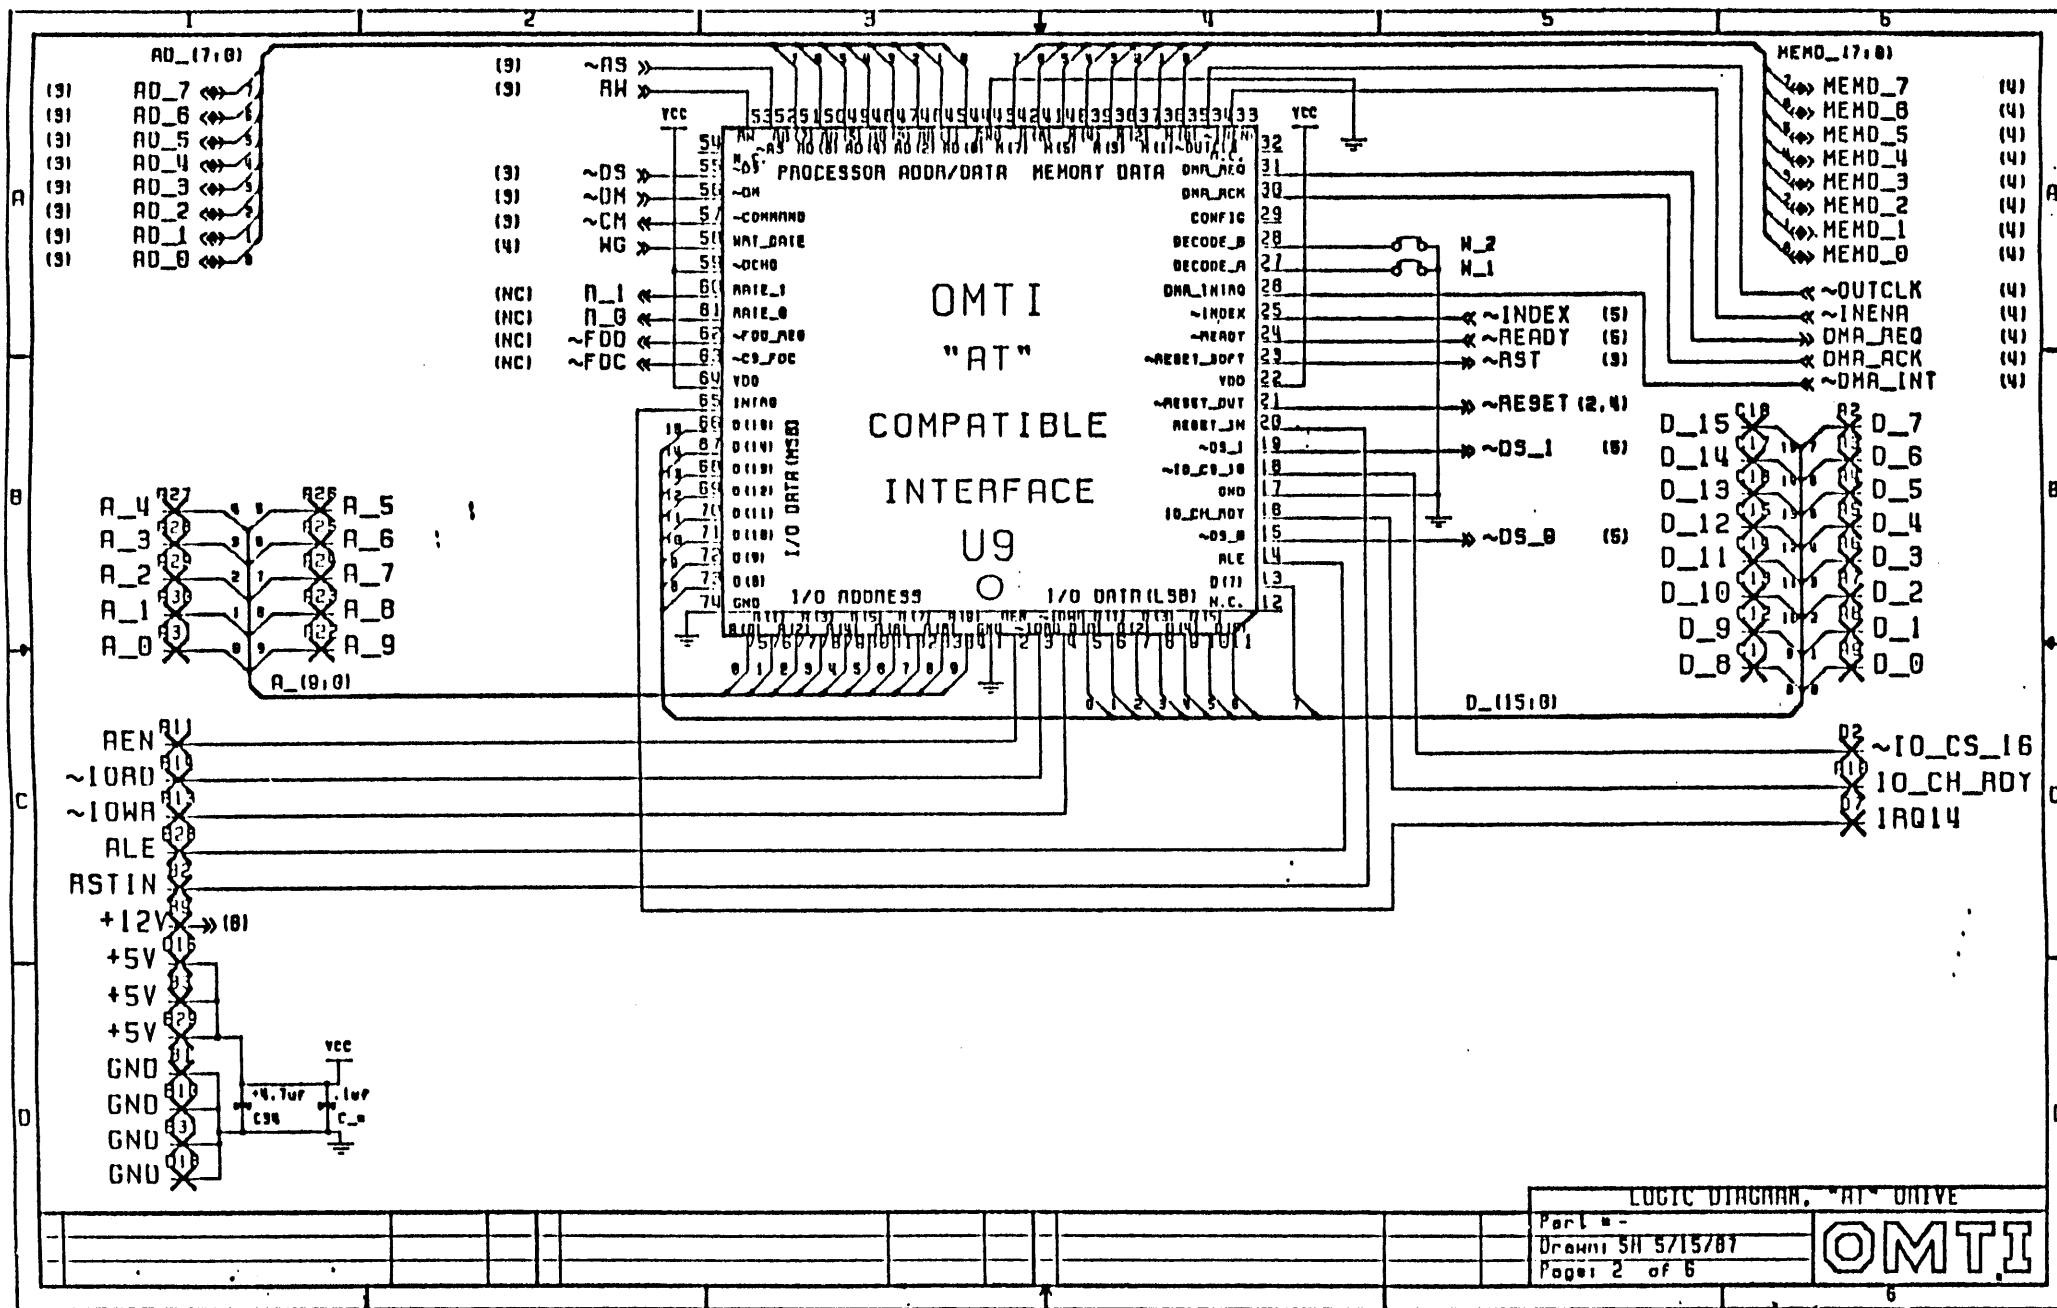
1 2 3 4 5 6

AD_(7:0)
(3) AD_7
(3) AD_6
(3) AD_5
(3) AD_4
(3) AD_3
(3) AD_2
(3) AD_1
(3) AD_0

(3) ~AS
(3) AW
VCC
(3) ~DS
(3) ~DM
(3) ~CM
(4) WG
(NC) A_1
(NC) A_0
(NC) ~FDD
(NC) ~FDC

MEMO_(7:0)
MEMD_7 (4)
MEMD_6 (4)
MEMD_5 (4)
MEMD_4 (4)
MEMD_3 (4)
MEMD_2 (4)
MEMD_1 (4)
MEMD_0 (4)

PROCESSOR ADDR/DATA MEMORY DATA
OMTI
"AT"
COMPATIBLE
INTERFACE
U9
I/O DATA (MSB)
I/O ADDRESS
I/O DATA (LSB)

~COMMAND
WAT_DATE
~DCHG
RATE_1
RATE_0
~FDD_REQ
~CS_FDC
VDD
INTRQ
GND
DMA_REQ
DMA_ACK
CONFIG
DECODE_B
DECODE_A
DMA_INTRQ
~INDEX
~READY
~RESET_SOFT
VDD
~RESET_OUT
RESET_IN
~DS_1
~IO_CS_16
GND
IO_CH_RDY
~DS_0
ALE
N.C.

W_2
W_1
~INDEX (5)
~READY (6)
~RST (3)
~RESET (2,4)
~DS_1 (5)
~DS_0 (5)
VCC

~OUTCLK (4)
~INENA (4)
DMA_REQ (4)
DMA_ACK (4)
~DMA_INT (4)

D_15 D_7
D_14 D_6
D_13 D_5
D_12 D_4
D_11 D_3
D_10 D_2
D_9 D_1
D_8 D_0
D_(15:0)

A_4 A_5
A_3 A_6
A_2 A_7
A_1 A_8
A_0 A_9
A_(9:0)

AEN
~IORD
~IOWR
ALE
RSTIN
+12V (8)
+5V
+5V
+5V
GND
GND
GND
GND
VCC
+4.7uF C36
.1uF C_

~IO_CS_16
IO_CH_RDY
IRQ14

LOGIC DIAGRAM, "AT" DRIVE
Part # -
Drawn: SM 5/15/87
Page: 2 of 6
OMTI